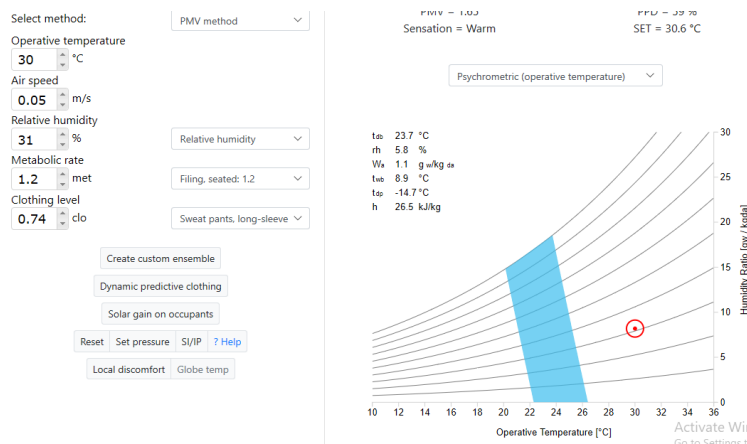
Select method:
PMV method
Operative temperature
30 °C
Air speed
0.05 m/s
Relative humidity
31 %
Relative humidity
Metabolic rate
1.2 met
Filing, seated: 1.2
Clothing level
0.74 clo
Sweat pants, long-sleeve
Create custom ensemble
Dynamic predictive clothing
Solar gain on occupants
Reset
Set pressure
SI/IP
? Help
Local discomfort
Globe temp

PMV = 1.65 PPD = 59 %
Sensation = Warm SET = 30.6 °C

Psychrometric (operative temperature)

$t_{db}$ 23.7 °C
rh 5.8 %
$W_a$ 1.1 g w/kg da
$t_{wb}$ 8.9 °C
$t_{dp}$ -14.7 °C
h 26.5 kJ/kg

30
25
20
15
10
5
0
Humidity Ratio [gw / kgda]

10 12 14 16 18 20 22 24 26 28 30 32 34 36
Operative Temperature [°C]

Activate Wi
Go to Settings